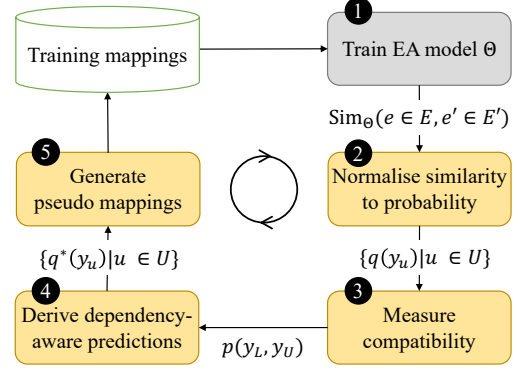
Training mappings

1

Train EA model $\Theta$

$\text{Sim}_\Theta(e \in E, e' \in E')$

2

Normalise similarity to probability

$\{q(y_u)|u \in U\}$

3

Measure compatibility

$p(y_L, y_U)$

4

Derive dependency-aware predictions

$\{q^*(y_u)|u \in U\}$

5

Generate pseudo mappings